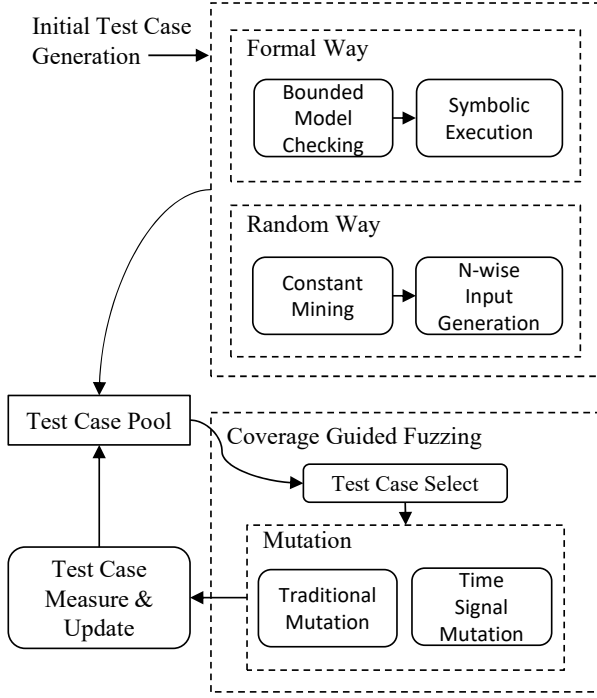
Initial Test Case Generation

Formal Way

Bounded Model Checking

Symbolic Execution

Random Way

Constant Mining

N-wise Input Generation

Test Case Pool

Coverage Guided Fuzzing

Test Case Select

Mutation

Test Case Measure & Update

Traditional Mutation

Time Signal Mutation